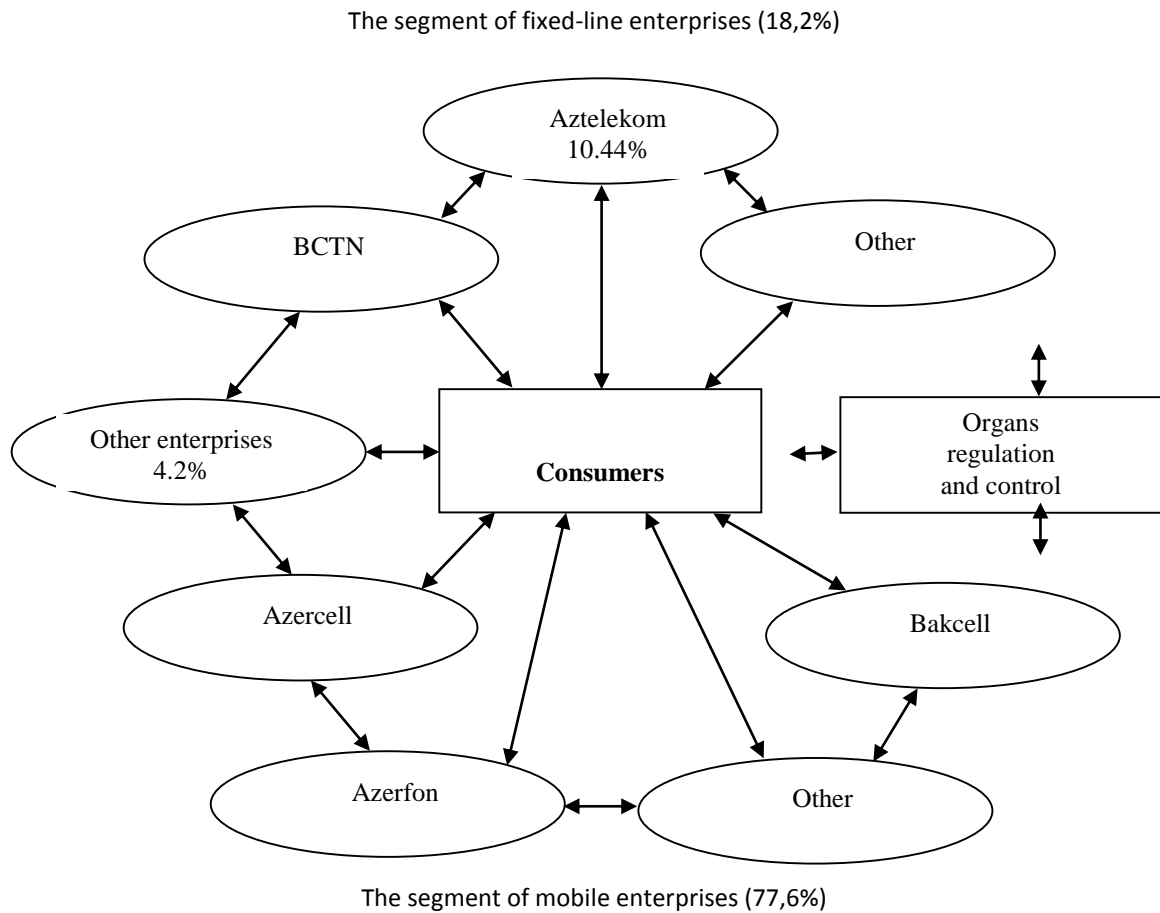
The segment of fixed-line enterprises (18,2%)

Aztelekom
10.44%

BCTN

Other

Other enterprises
4.2%

Consumers

Organs
regulation
and control

Azercell

Bakcell

Azerfon

Other

The segment of mobile enterprises (77,6%)